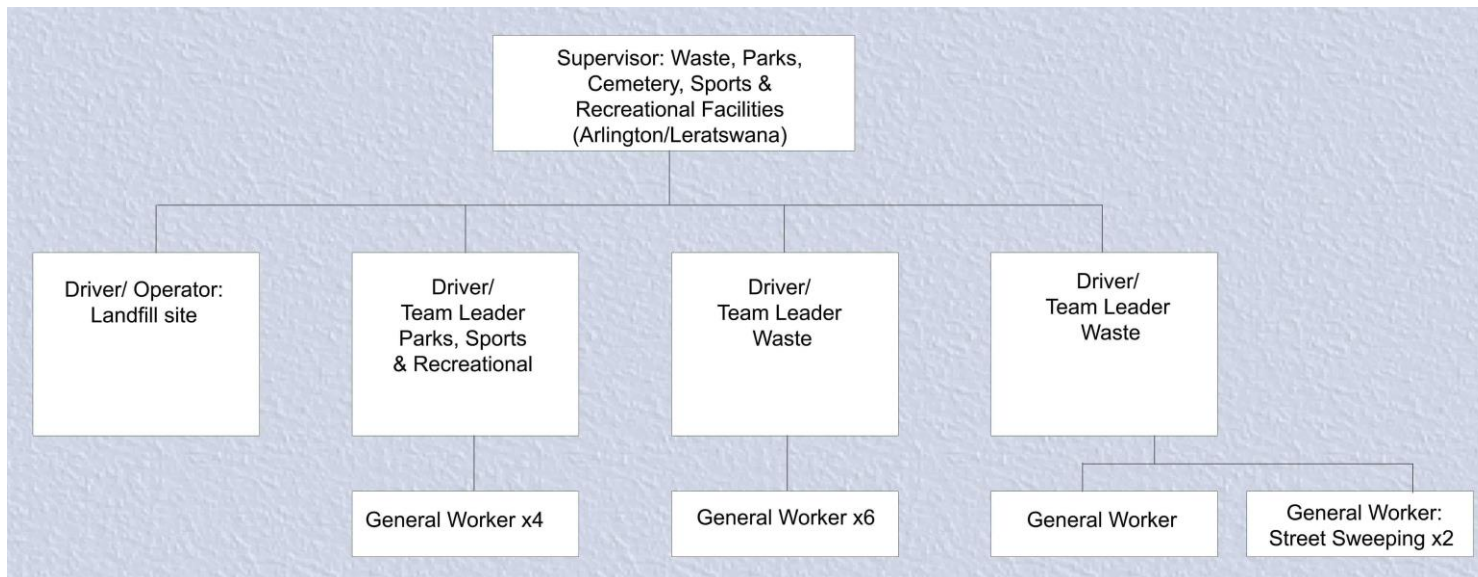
Supervisor: Waste, Parks, Cemetery, Sports & Recreational Facilities (Arlington/Leratswana)

Driver/ Operator: Landfill site

Driver/ Team Leader Parks, Sports & Recreational

Driver/ Team Leader Waste

Driver/ Team Leader Waste

General Worker x4

General Worker x6

General Worker

General Worker: Street Sweeping x2